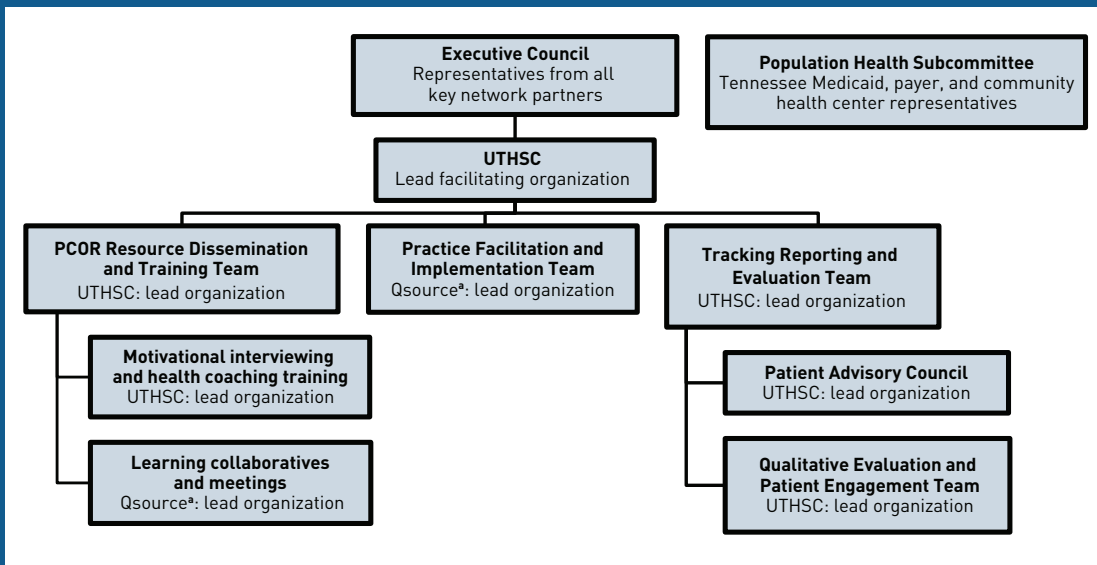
**Executive Council**
Representatives from all key network partners

**Population Health Subcommittee**
Tennessee Medicaid, payer, and community health center representatives

**UTHSC**
Lead facilitating organization

**PCOR Resource Dissemination and Training Team**
UTHSC: lead organization

**Practice Facilitation and Implementation Team**
Qsource$^{a}$: lead organization

**Tracking Reporting and Evaluation Team**
UTHSC: lead organization

**Motivational interviewing and health coaching training**
UTHSC: lead organization

**Learning collaboratives and meetings**
Qsource$^{a}$: lead organization

**Patient Advisory Council**
UTHSC: lead organization

**Qualitative Evaluation and Patient Engagement Team**
UTHSC: lead organization